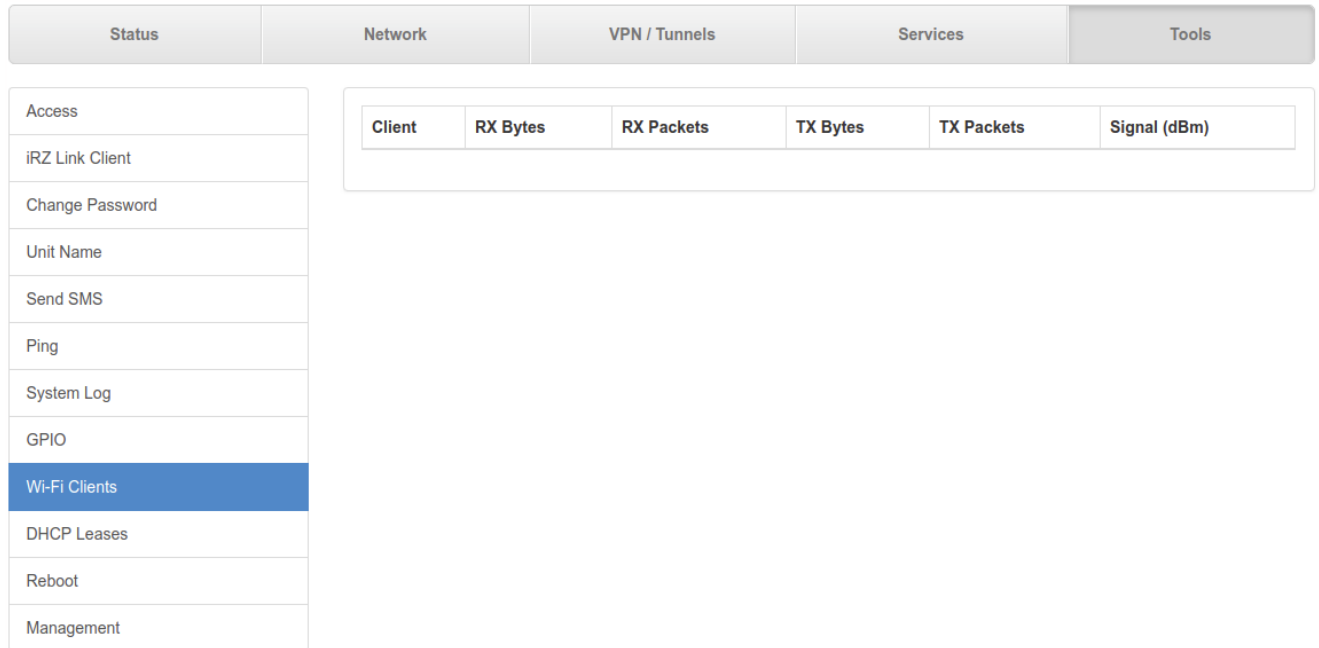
Status Network VPN / Tunnels Services Tools

Access
iRZ Link Client
Change Password
Unit Name
Send SMS
Ping
System Log
GPIO
Wi-Fi Clients
DHCP Leases
Reboot
Management

| Client | RX Bytes | RX Packets | TX Bytes | TX Packets | Signal (dBm) |
|---|---|---|---|---|---|